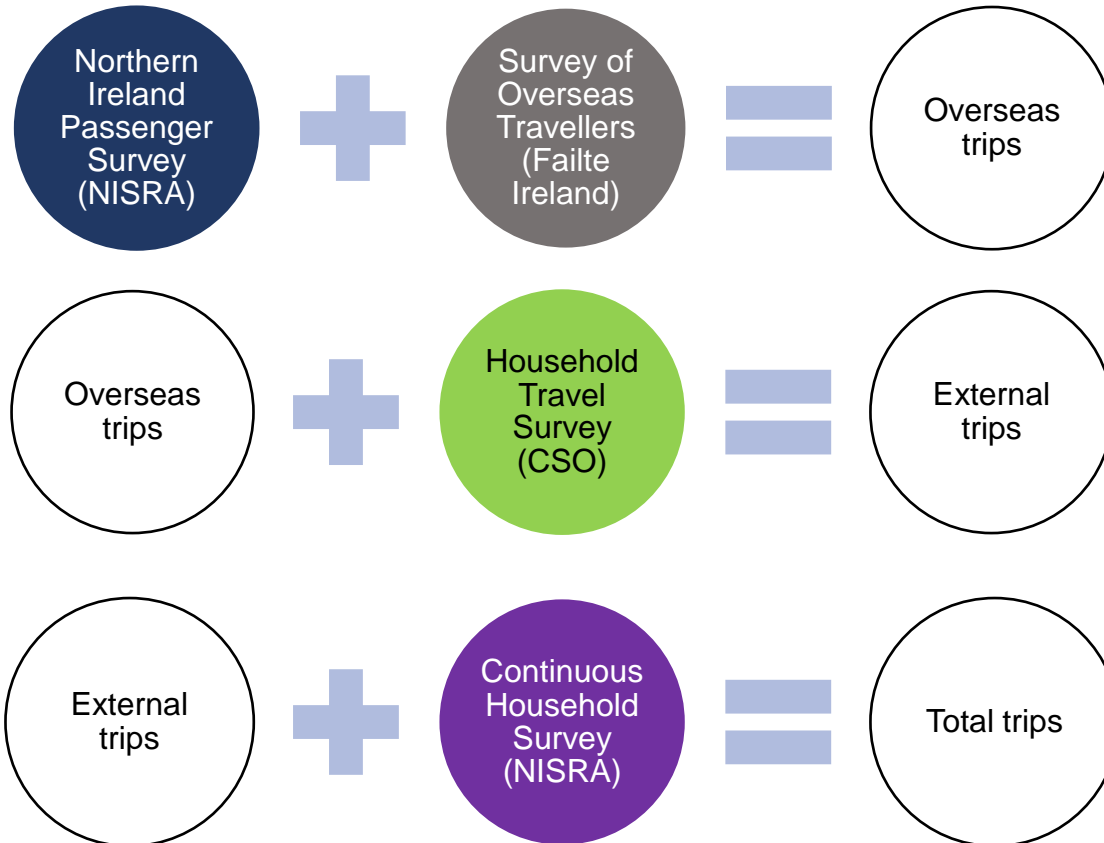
Northern Ireland Passenger Survey (NISRA)

Survey of Overseas Travellers (Failte Ireland)

Overseas trips

Overseas trips

Household Travel Survey (CSO)

External trips

External trips

Continuous Household Survey (NISRA)

Total trips